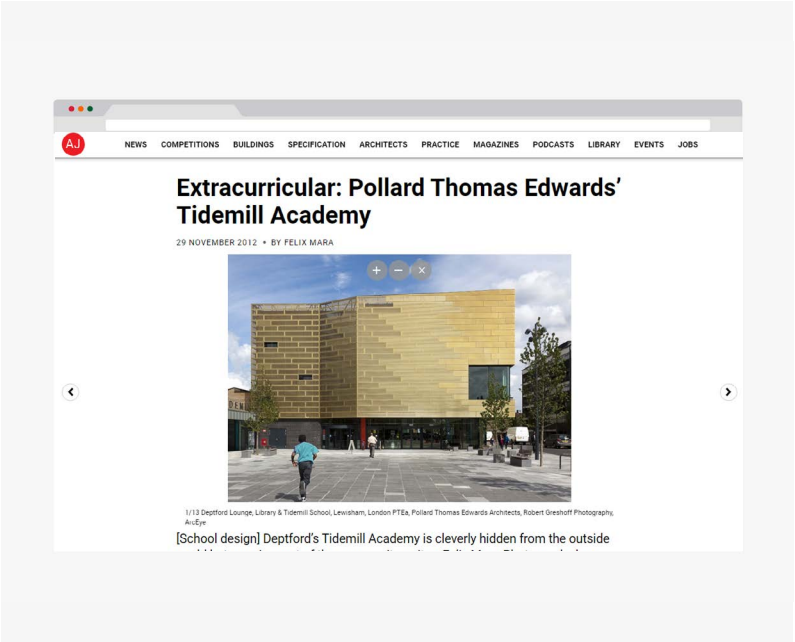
AJ NEWS COMPETITIONS BUILDINGS SPECIFICATION ARCHITECTS PRACTICE MAGAZINES PODCASTS LIBRARY EVENTS JOBS

Extracurricular: Pollard Thomas Edwards' Tidemill Academy

29 NOVEMBER 2012 • BY FELIX MARA

+ − ×

1/13 Deptford Lounge, Library & Tidemill School, Lewisham, London PTEa, Pollard Thomas Edwards Architects, Robert Greshoff Photography, ArcEye

[School design] Deptford's Tidemill Academy is cleverly hidden from the outside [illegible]